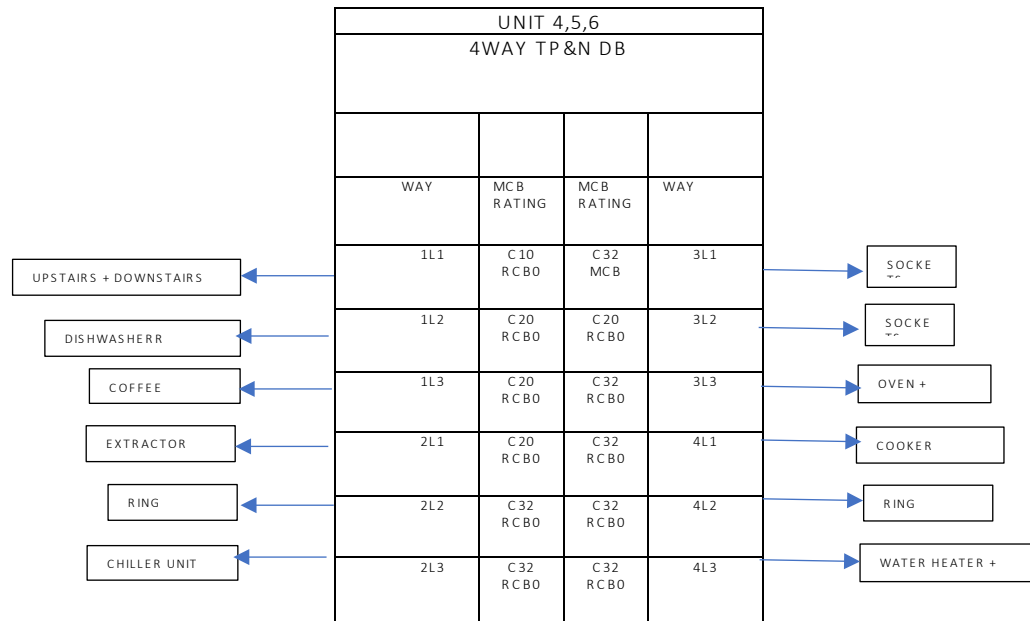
UNIT 4,5,6

4WAY TP&N DB

| | | | |
|---|---|---|---|
| | | | |
| WAY | MCB RATING | MCB RATING | WAY |
| 1L1 | C10 RCBO | C32 MCB | 3L1 |
| 1L2 | C20 RCBO | C20 RCBO | 3L2 |
| 1L3 | C20 RCBO | C32 RCBO | 3L3 |
| 2L1 | C20 RCBO | C32 RCBO | 4L1 |
| 2L2 | C32 RCBO | C32 RCBO | 4L2 |
| 2L3 | C32 RCBO | C32 RCBO | 4L3 |

UPSTAIRS + DOWNSTAIRS

DISHWASHERR

COFFEE

EXTRACTOR

RING

CHILLER UNIT

SOCKE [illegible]

SOCKE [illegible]

OVEN +

COOKER

RING

WATER HEATER +